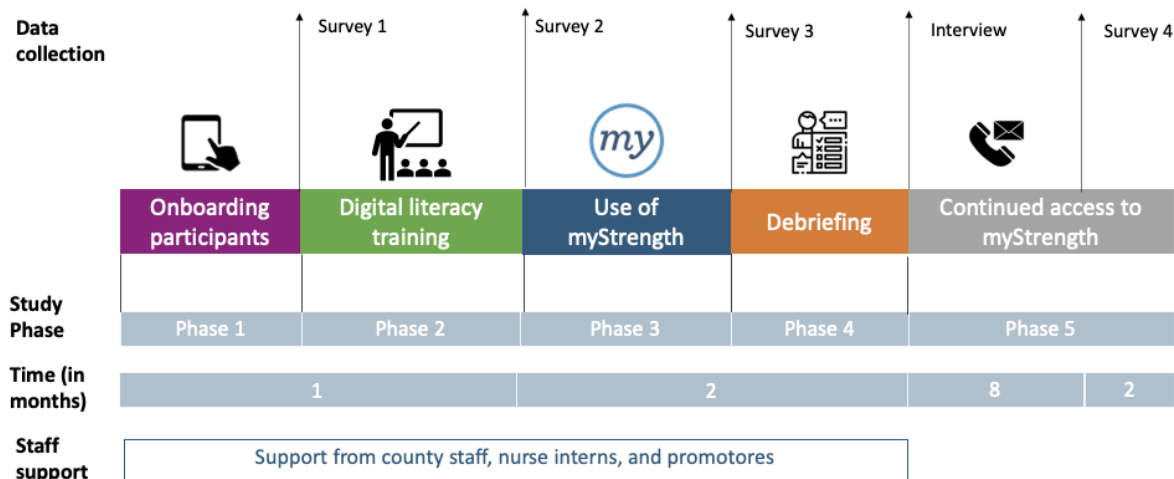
Data collection

Survey 1

Survey 2

Survey 3

Interview

Survey 4

my

Onboarding participants

Digital literacy training

Use of myStrength

Debriefing

Continued access to myStrength

Study Phase

Phase 1

Phase 2

Phase 3

Phase 4

Phase 5

Time (in months)

1

2

8

2

Staff support

Support from county staff, nurse interns, and promotores